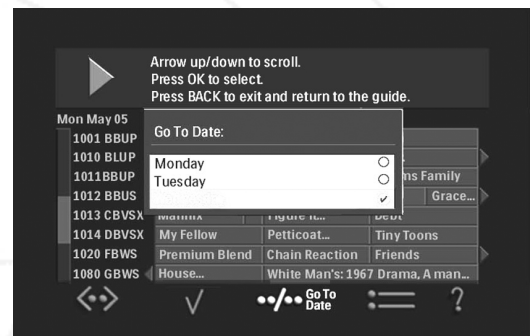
Arrow up/down to scroll.
Press OK to select.
Press BACK to exit and return to the guide.

Mon May 05

1001 BBUP
1010 BLUP
1011BBUP
1012 BBUS
1013 CBVSX
1014 DBVSX
1020 FBWS
1080 GBWS

Go To Date:

Monday
Tuesday

ns Family
Grace...
Mannix
Figure It...
Debt
My Fellow
Petticoat...
Tiny Toons
Premium Blend
Chain Reaction
Friends
House...
White Man's: 1967 Drama, A man...

Go To Date
?